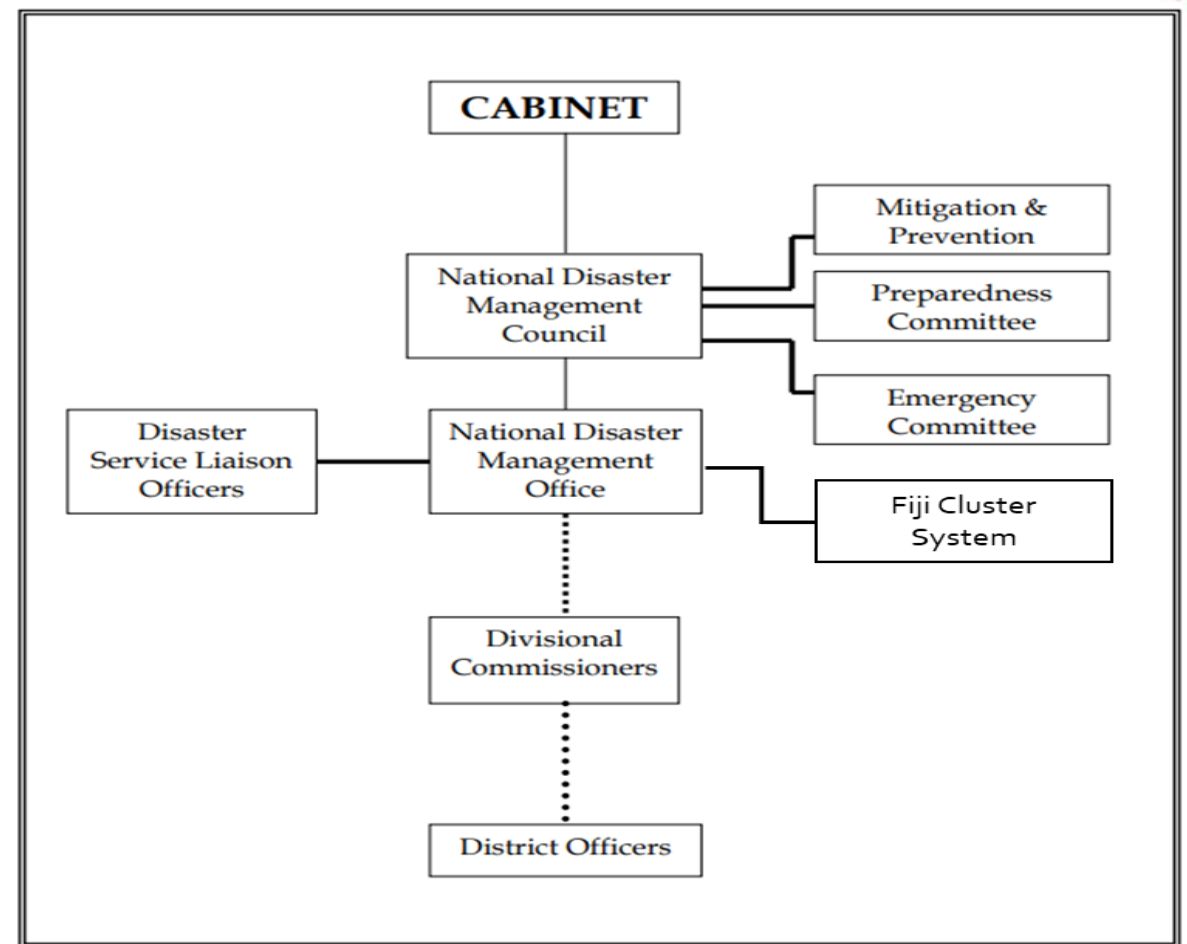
CABINET

National Disaster Management Council

Mitigation & Prevention

Preparedness Committee

Emergency Committee

Disaster Service Liaison Officers

National Disaster Management Office

Fiji Cluster System

Divisional Commissioners

District Officers